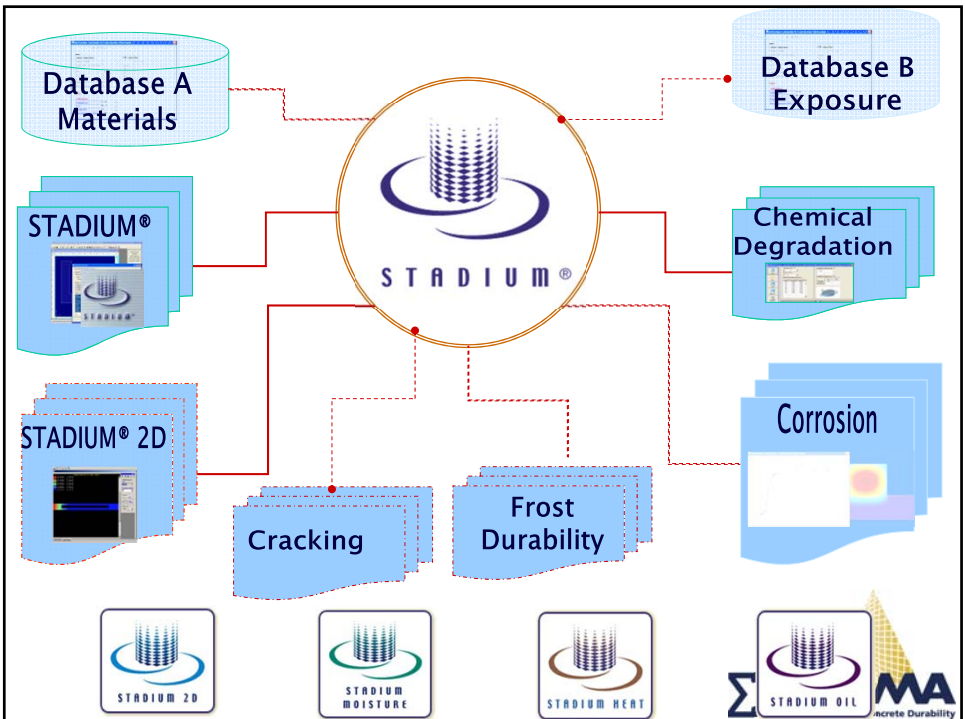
Database A
Materials

Database B
Exposure

STADIUM®

STADIUM®

Chemical
Degradation

STADIUM® 2D

Corrosion

Cracking

Frost
Durability

STADIUM 2D

STADIUM
MOISTURE

STADIUM HEAT

STADIUM OIL

Σ MA
Concrete Durability